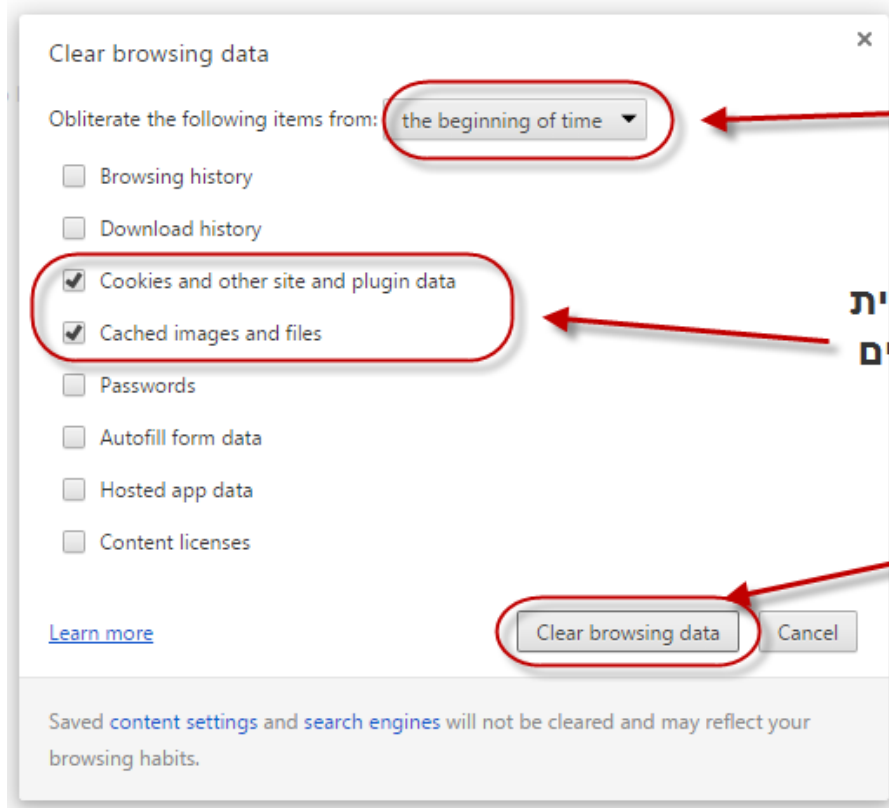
Clear browsing data

×

Obliterate the following items from: the beginning of time

Browsing history

Download history

Cookies and other site and plugin data

Cached images and files

Passwords

Autofill form data

Hosted app data

Content licenses

ית
ים

Learn more

Clear browsing data

Cancel

Saved content settings and search engines will not be cleared and may reflect your browsing habits.